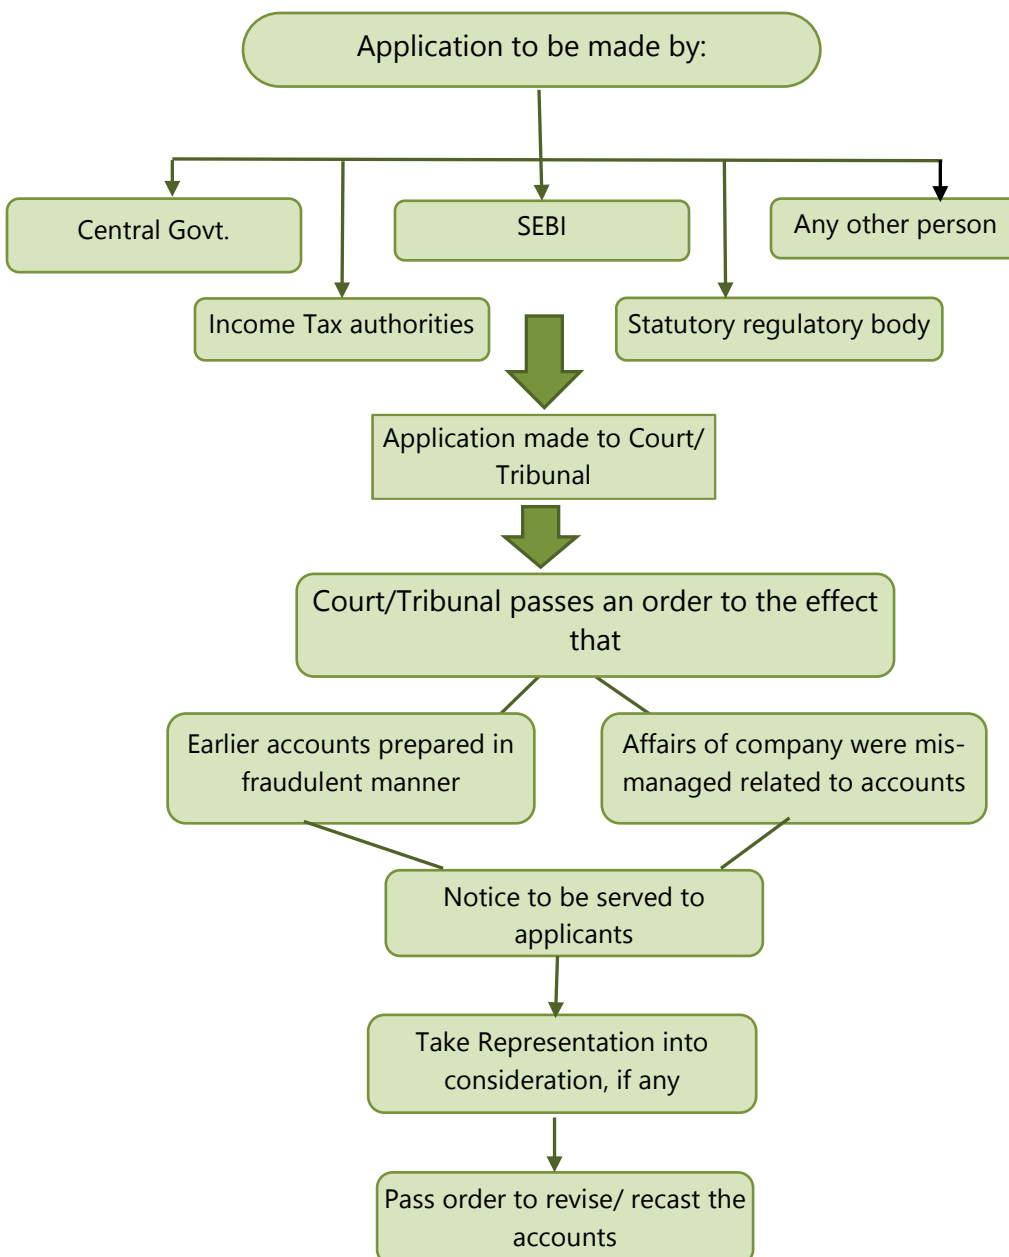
Application to be made by:

Central Govt.

SEBI

Any other person

Income Tax authorities

Statutory regulatory body

Application made to Court/ Tribunal

Court/Tribunal passes an order to the effect that

Earlier accounts prepared in fraudulent manner

Affairs of company were mismanaged related to accounts

Notice to be served to applicants

Take Representation into consideration, if any

Pass order to revise/ recast the accounts